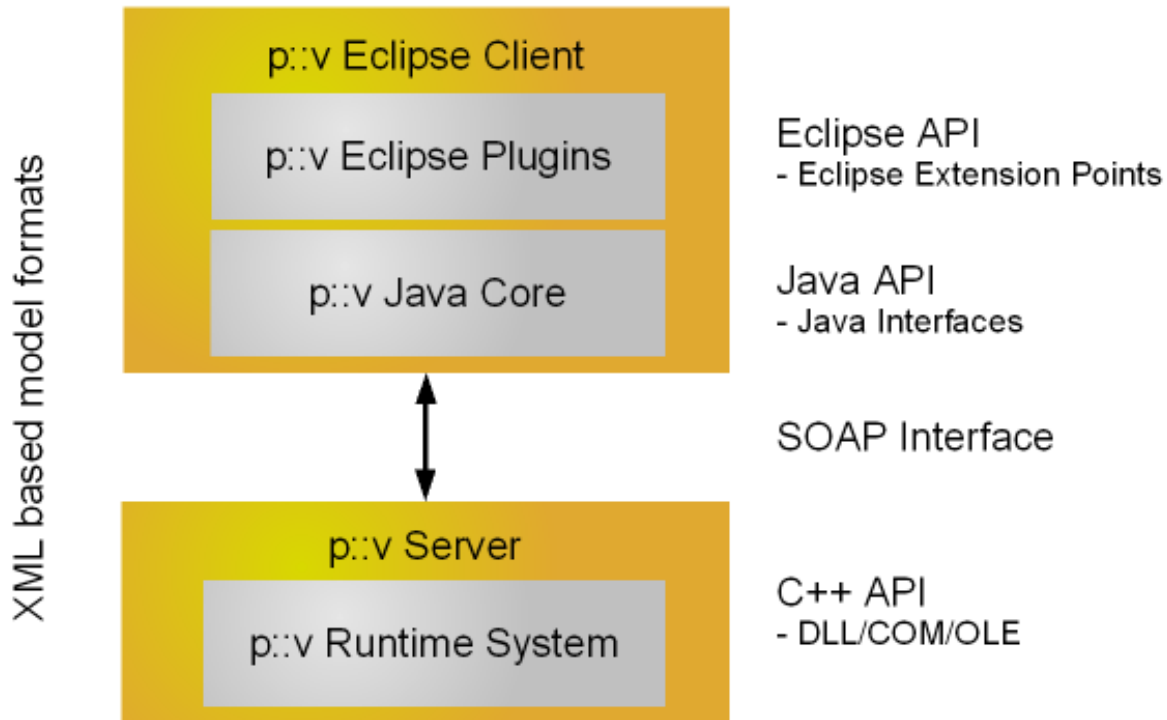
XML based model formats

p::v Eclipse Client

p::v Eclipse Plugins

p::v Java Core

Eclipse API
- Eclipse Extension Points

Java API
- Java Interfaces

SOAP Interface

p::v Server

p::v Runtime System

C++ API
- DLL/COM/OLE